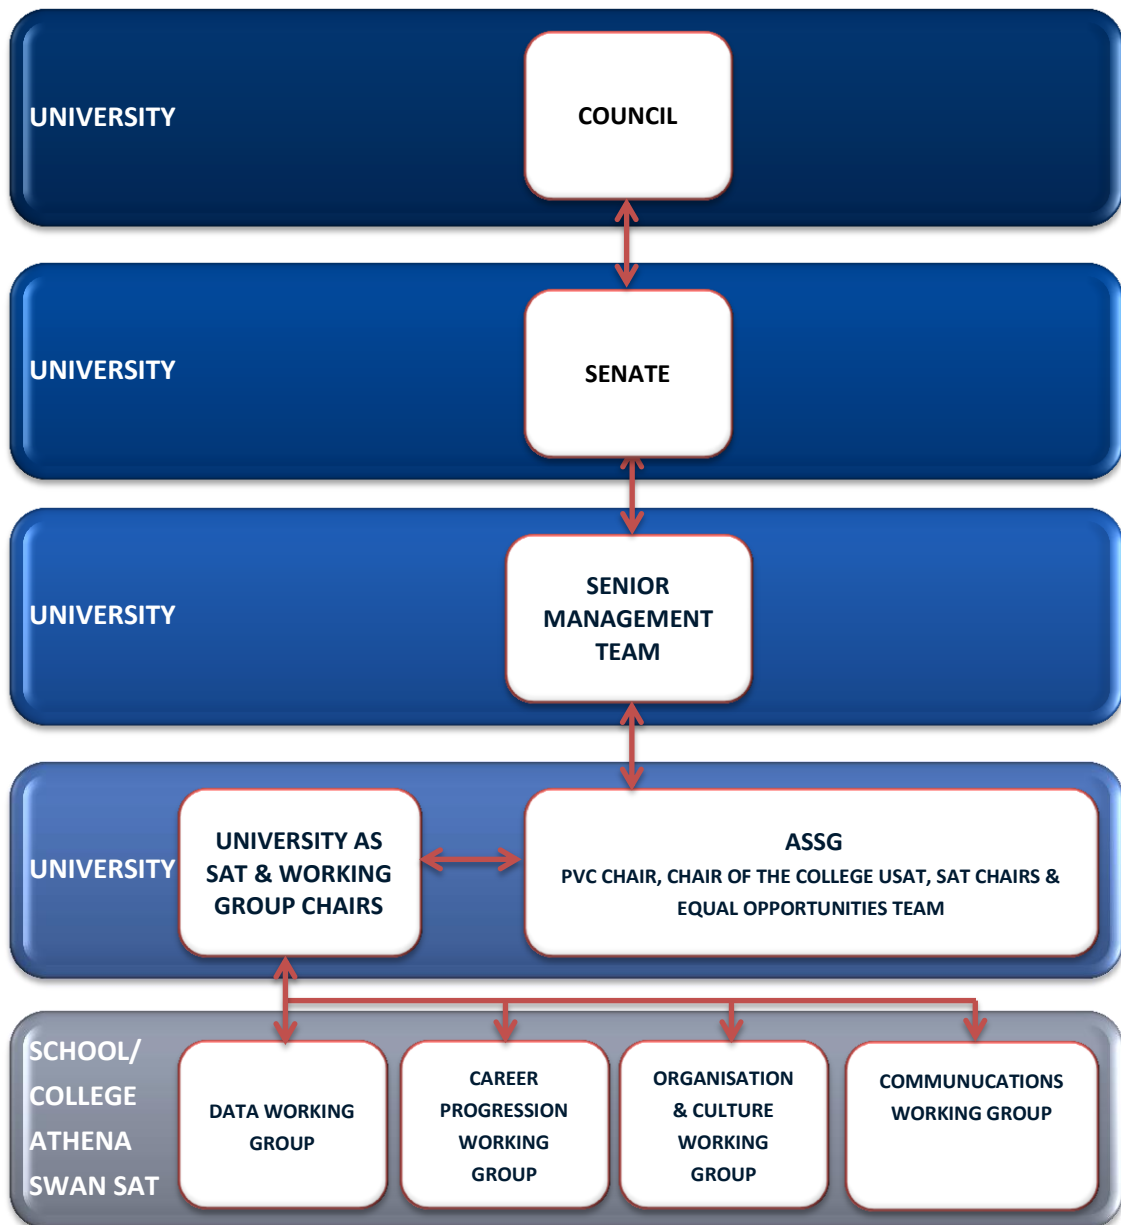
UNIVERSITY

COUNCIL

UNIVERSITY

SENATE

UNIVERSITY

SENIOR MANAGEMENT TEAM

UNIVERSITY

UNIVERSITY AS SAT & WORKING GROUP CHAIRS

ASSG
PVC CHAIR, CHAIR OF THE COLLEGE USAT, SAT CHAIRS & EQUAL OPPORTUNITIES TEAM

SCHOOL/ COLLEGE ATHENA SWAN SAT

DATA WORKING GROUP

CAREER PROGRESSION WORKING GROUP

ORGANISATION & CULTURE WORKING GROUP

COMMUNUCATIONS WORKING GROUP